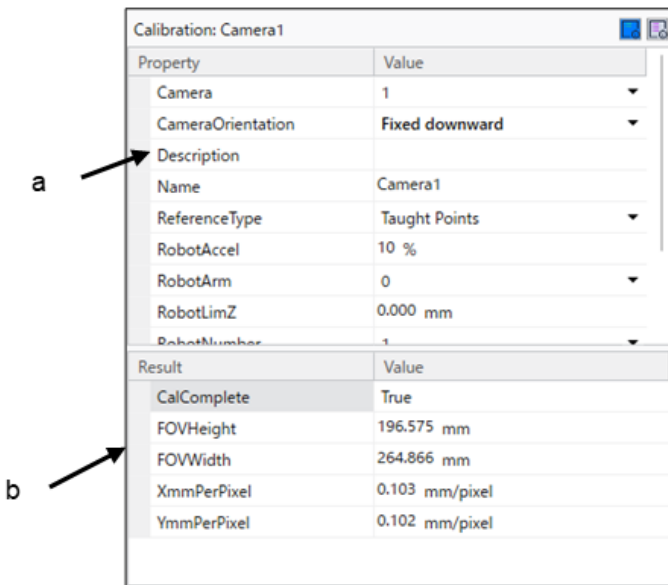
Calibration: Camera1

| Property | Value |
|---|---|
| Camera | 1 |
| CameraOrientation | Fixed downward |
| Description | |
| Name | Camera1 |
| ReferenceType | Taught Points |
| RobotAccel | 10 % |
| RobotArm | 0 |
| RobotLimZ | 0.000 mm |
| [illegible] | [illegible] |

a

| Result | Value |
|---|---|
| CalComplete | True |
| FOVHeight | 196.575 mm |
| FOVWidth | 264.866 mm |
| XmmPerPixel | 0.103 mm/pixel |
| YmmPerPixel | 0.102 mm/pixel |

b